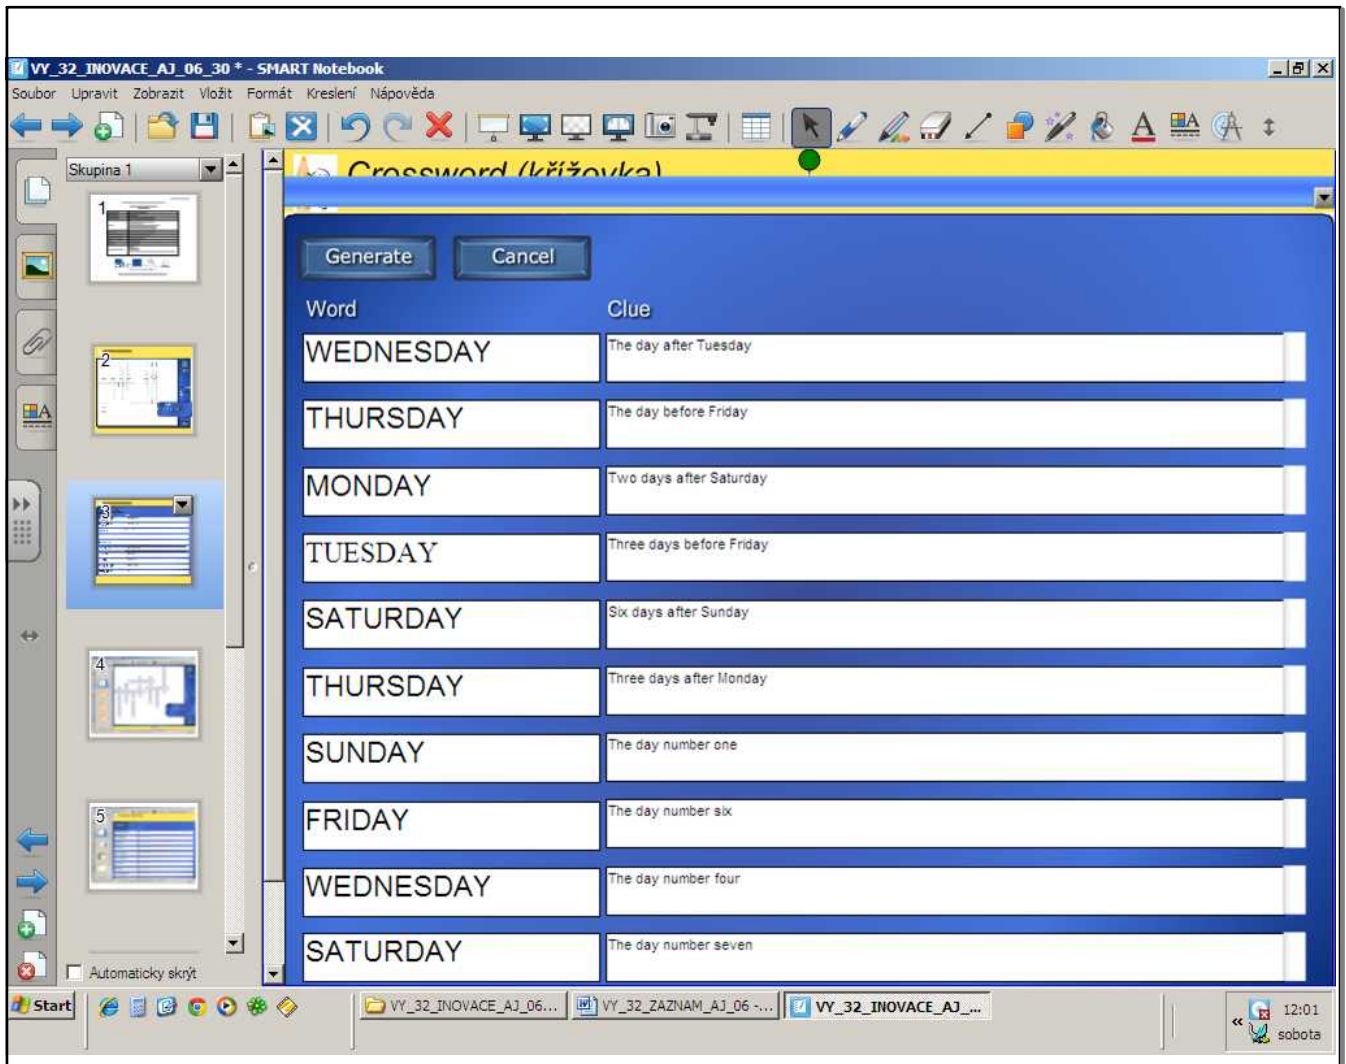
VY_32_INOVACE_AJ_06_30 * - SMART Notebook

Soubor Upravit Zobrazit Vložit Formát Kreslení Nápověda

Skupina 1

1

2

3

4

5

Automaticky skrýt

Crossword (křížovka)

Generate Cancel

| Word | Clue |
|---|---|
| WEDNESDAY | The day after Tuesday |
| THURSDAY | The day before Friday |
| MONDAY | Two days after Saturday |
| TUESDAY | Three days before Friday |
| SATURDAY | Six days after Sunday |
| THURSDAY | Three days after Monday |
| SUNDAY | The day number one |
| FRIDAY | The day number six |
| WEDNESDAY | The day number four |
| SATURDAY | The day number seven |

Start VY_32_INOVACE_AJ_06... VY_32_ZAZNAM_AJ_06 -... VY_32_INOVACE_AJ_...

12:01 sobota